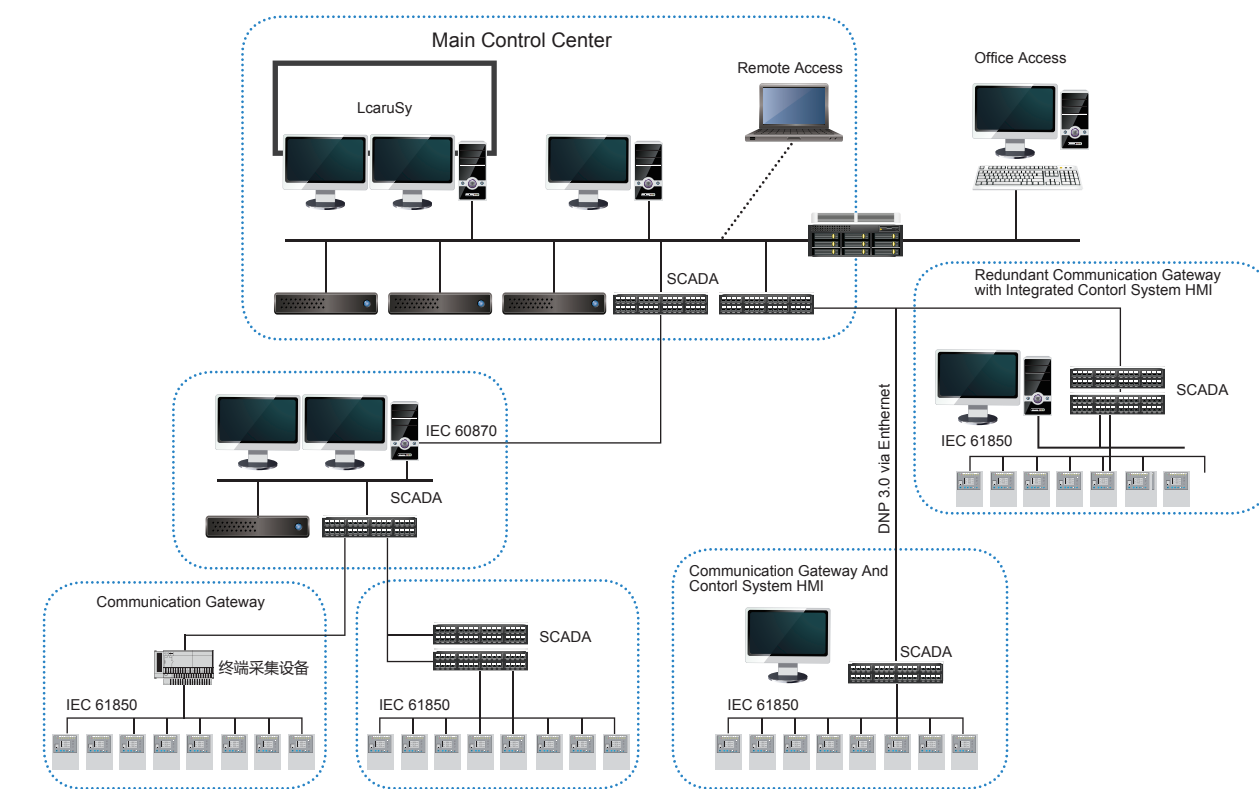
Main Control Center

LcaruSy

Remote Access

Office Access

SCADA

Redundant Communication Gateway with Integrated Contorl System HMI

SCADA

IEC 61850

DNP 3.0 via Enthernet

IEC 60870

SCADA

Communication Gateway

终端采集设备

IEC 61850

SCADA

IEC 61850

Communication Gateway And Contorl System HMI

SCADA

IEC 61850